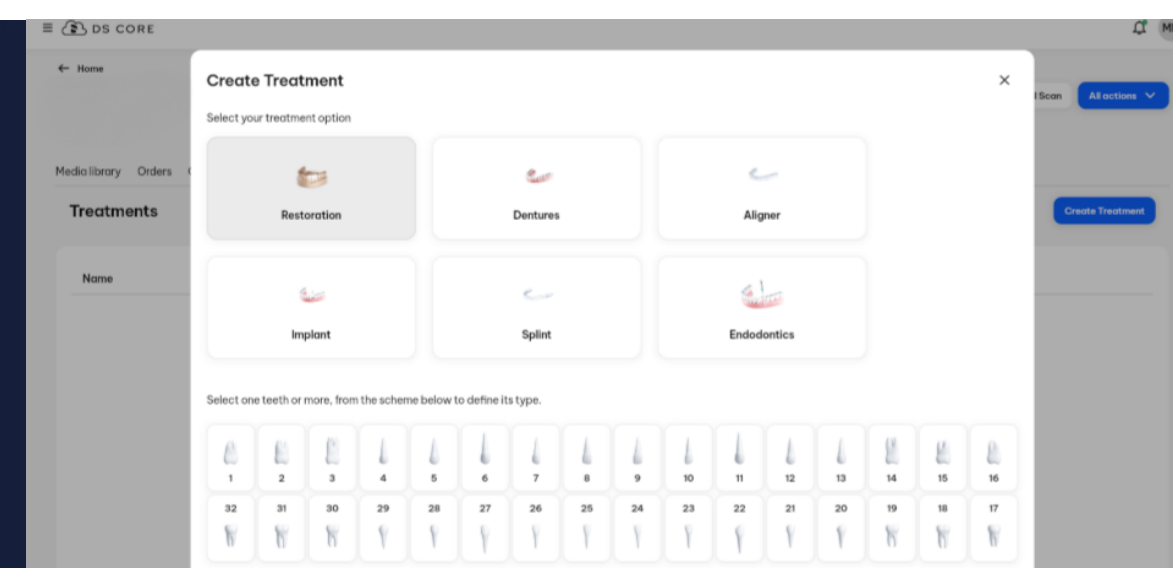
DS CORE

MI

← Home

Scan

All actions

Media library Orders

Treatments

Create Treatment

Name

Create Treatment

×

Select your treatment option

Restoration

Dentures

Aligner

Implant

Splint

Endodontics

Select one teeth or more, from the scheme below to define its type.

1 2 3 4 5 6 7 8 9 10 11 12 13 14 15 16

32 31 30 29 28 27 26 25 24 23 22 21 20 19 18 17